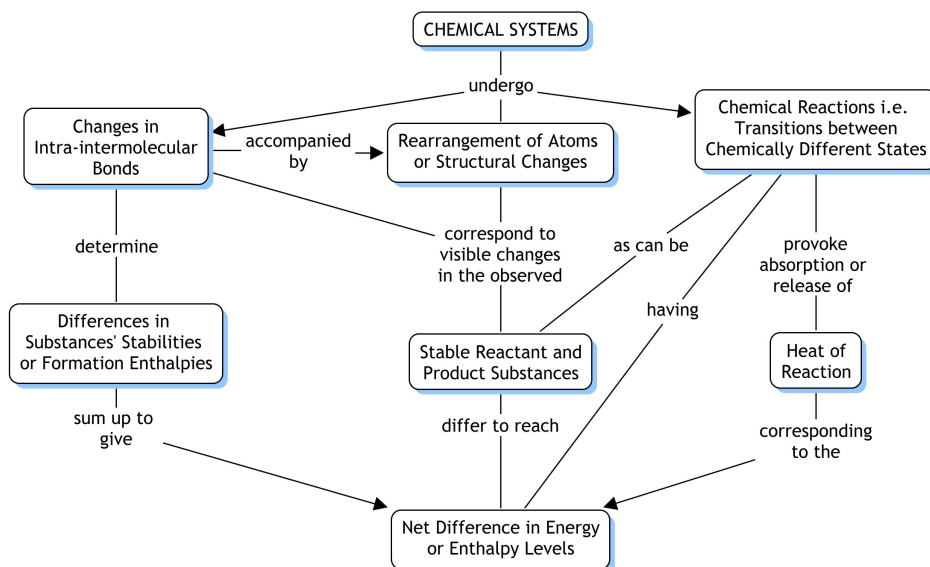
CHEMICAL SYSTEMS

undergo

Changes in Intra-intermolecular Bonds

accompanied by

Rearrangement of Atoms or Structural Changes

Chemical Reactions i.e. Transitions between Chemically Different States

determine

correspond to visible changes in the observed

as can be

provoke absorption or release of

having

Differences in Substances' Stabilities or Formation Enthalpies

Stable Reactant and Product Substances

Heat of Reaction

sum up to give

differ to reach

corresponding to the

Net Difference in Energy or Enthalpy Levels